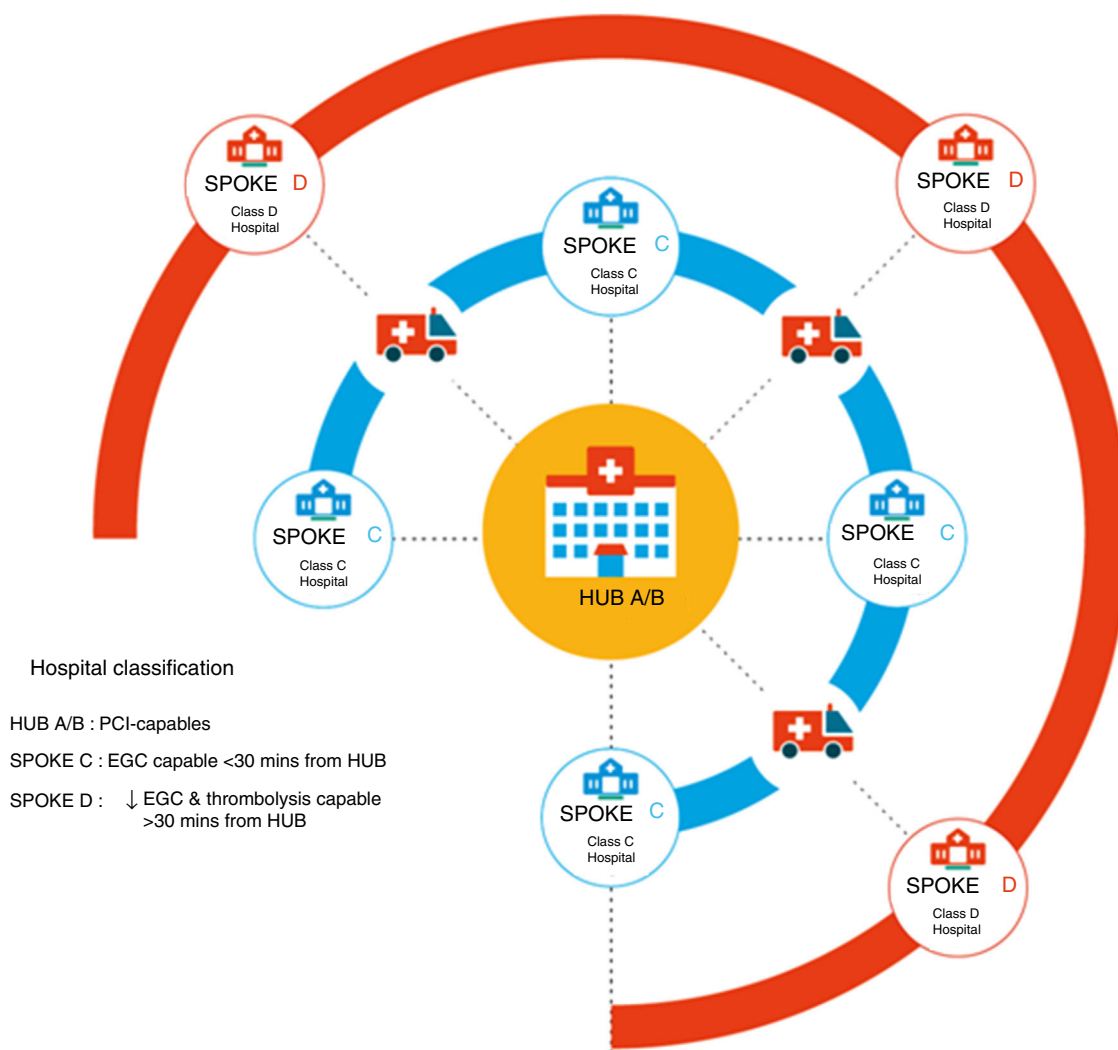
SPOKE D
Class D Hospital

SPOKE C
Class C Hospital

SPOKE D
Class D Hospital

SPOKE C
Class C Hospital

HUB A/B

SPOKE C
Class C Hospital

SPOKE C
Class C Hospital

SPOKE D
Class D Hospital

Hospital classification

HUB A/B : PCI-capables

SPOKE C : EGC capable <30 mins from HUB

SPOKE D : ↓ EGC & thrombolysis capable >30 mins from HUB